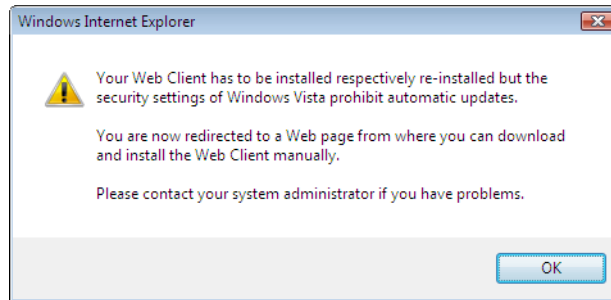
Windows Internet Explorer

Your Web Client has to be installed respectively re-installed but the security settings of Windows Vista prohibit automatic updates.

You are now redirected to a Web page from where you can download and install the Web Client manually.

Please contact your system administrator if you have problems.

OK